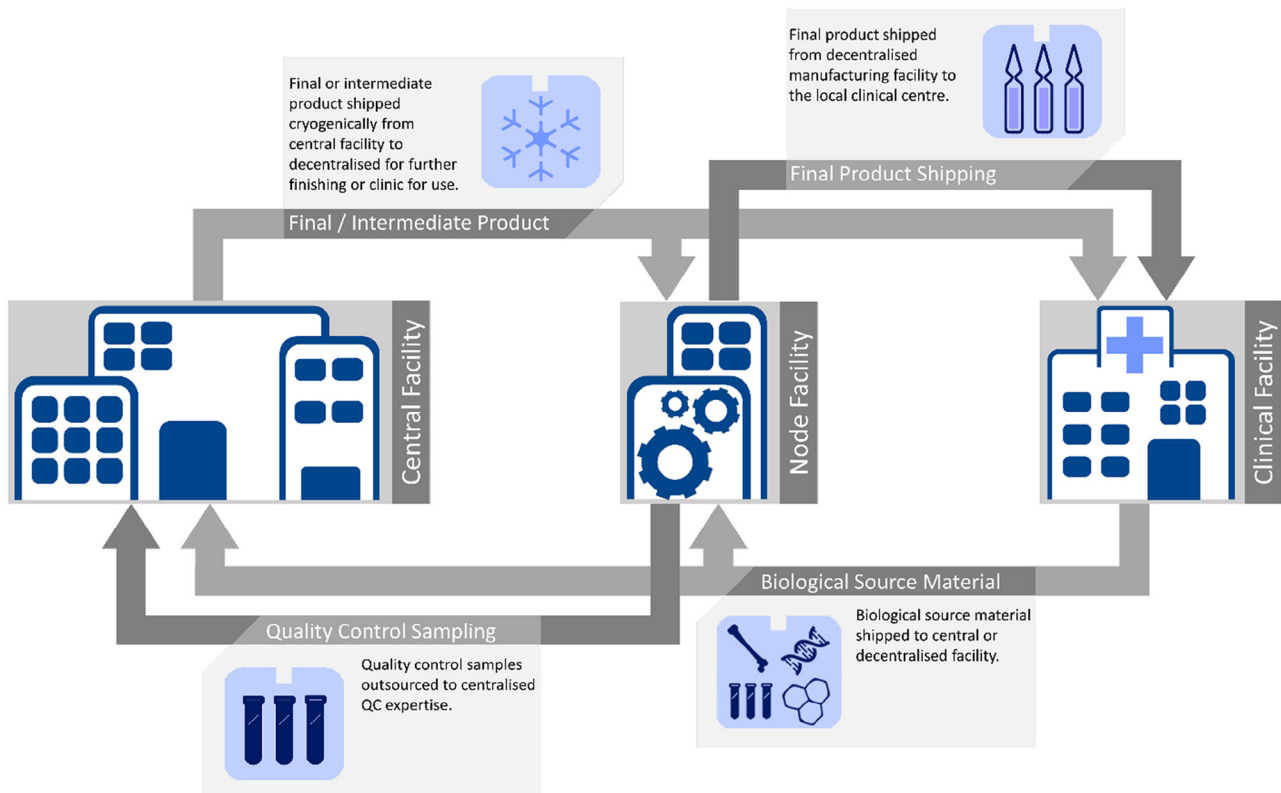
Final product shipped from decentralised manufacturing facility to the local clinical centre.

Final or intermediate product shipped cryogenically from central facility to decentralised for further finishing or clinic for use.

Final Product Shipping

Final / Intermediate Product

Central Facility

Node Facility

Clinical Facility

Biological Source Material

Quality Control Sampling

Biological source material shipped to central or decentralised facility.

Quality control samples outsourced to centralised QC expertise.